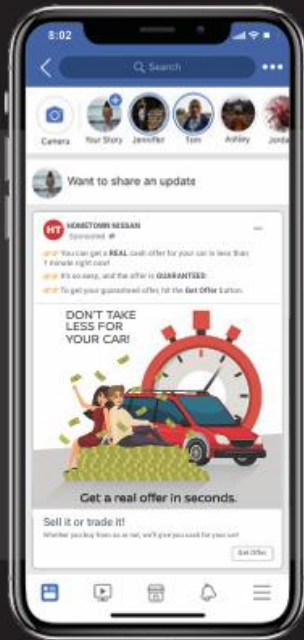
8:02

Search

Camera

Your Story

Jennifer

Tom

Ashley

Jord

Want to share an update

HT

HOMETOWN NISSAN
Sponsored

You can get a REAL cash offer for your car in less than 1 minute right now!

It's so easy, and the offer is GUARANTEED.

To get your guaranteed offer, hit the Get Offer button.

DON'T TAKE LESS FOR YOUR CAR!

Get a real offer in seconds.

Sell it or trade it!

Whether you buy from us or not, we'll give you cash for your car!

Get Offer